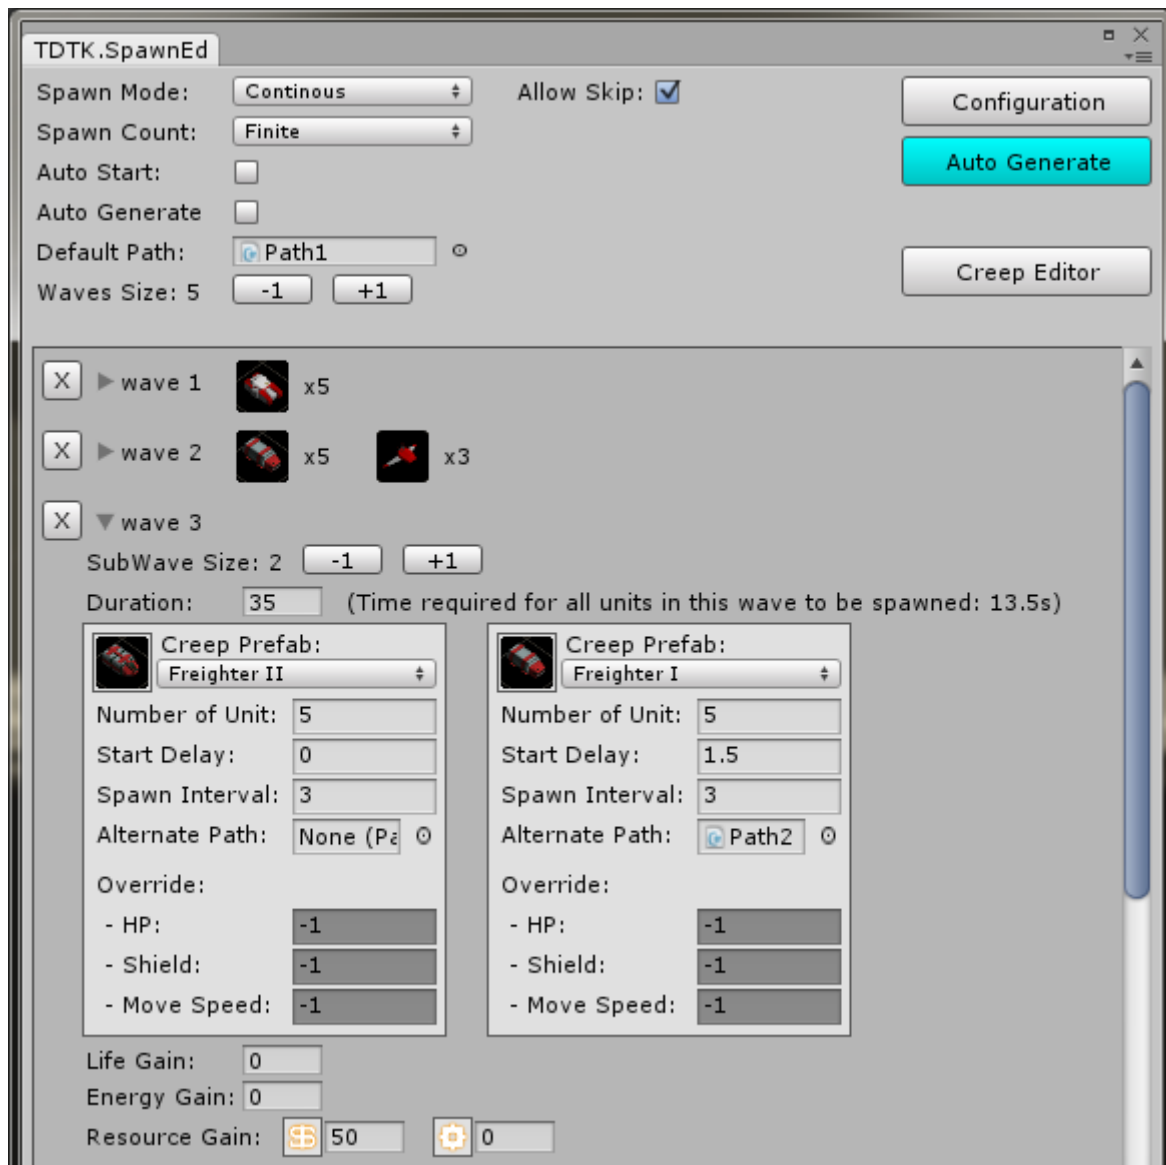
TDTK.SpawnEd

Spawn Mode: Continous
Allow Skip: ☑
Configuration
Spawn Count: Finite
Auto Generate
Auto Start:
Auto Generate
Default Path: Path1
Creep Editor
Waves Size: 5 -1 +1

X wave 1 x5
X wave 2 x5 x3
X wave 3
SubWave Size: 2 -1 +1
Duration: 35 (Time required for all units in this wave to be spawned: 13.5s)

Creep Prefab: Freighter II
Number of Unit: 5
Start Delay: 0
Spawn Interval: 3
Alternate Path: None (Pa
Override:
- HP: -1
- Shield: -1
- Move Speed: -1

Creep Prefab: Freighter I
Number of Unit: 5
Start Delay: 1.5
Spawn Interval: 3
Alternate Path: Path2
Override:
- HP: -1
- Shield: -1
- Move Speed: -1

Life Gain: 0
Energy Gain: 0
Resource Gain: 50 0